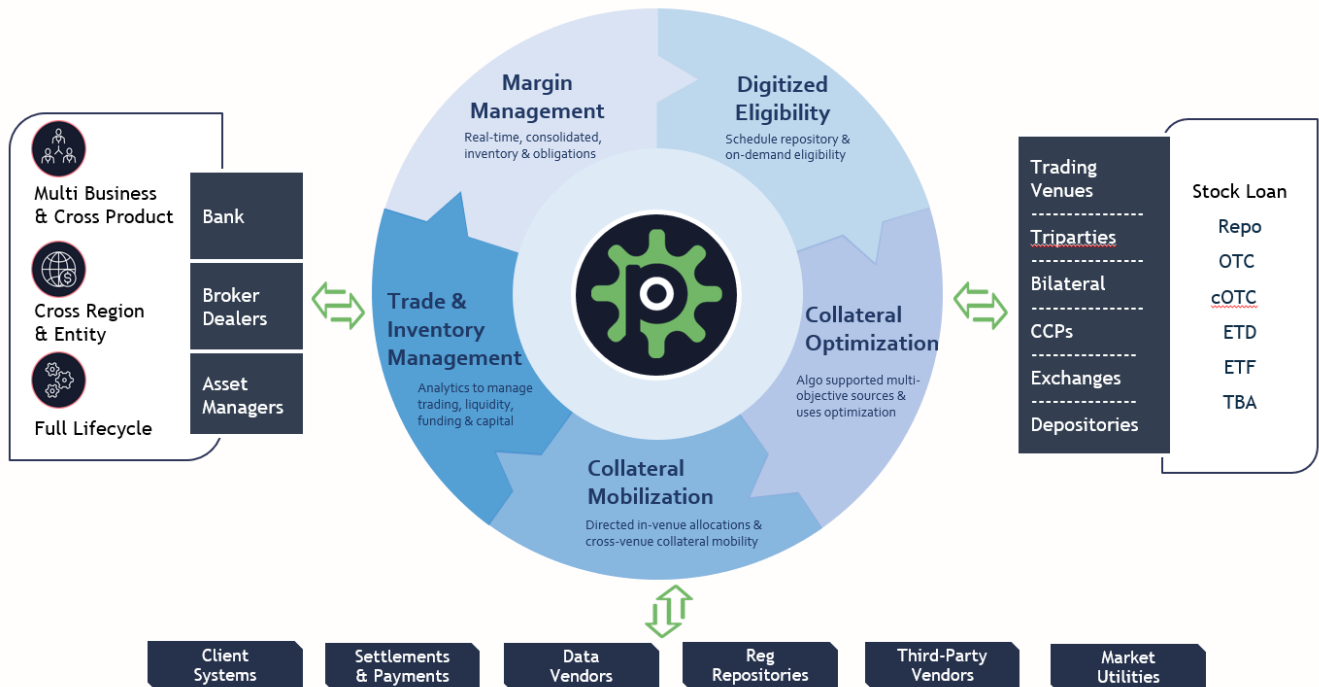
Multi Business & Cross Product

Cross Region & Entity

Full Lifecycle

Bank

Broker Dealers

Asset Managers

Margin Management
Real-time, consolidated, inventory & obligations

Digitized Eligibility
Schedule repository & on-demand eligibility

Trade & Inventory Management
Analytics to manage trading, liquidity, funding & capital

Collateral Optimization
Algo supported multi-objective sources & uses optimization

Collateral Mobilization
Directed in-venue allocations & cross-venue collateral mobility

Trading Venues

Triparties

Bilateral

CCPs

Exchanges

Depositories

Stock Loan

Repo

OTC

cOTC

ETD

ETF

TBA

Client Systems

Settlements & Payments

Data Vendors

Reg Repositories

Third-Party Vendors

Market Utilities